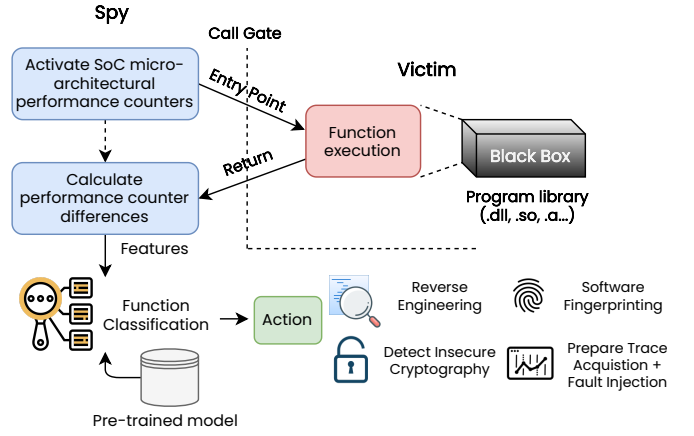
Spy

Call Gate

Victim

Activate SoC microarchitectural performance counters

Entry Point

Function execution

Black Box

Program library (.dll, .so, .a...)

Return

Calculate performance counter differences

Features

Function Classification

Action

Reverse Engineering

Software Fingerprinting

Detect Insecure Cryptography

Prepare Trace Acquistion + Fault Injection

Pre-trained model